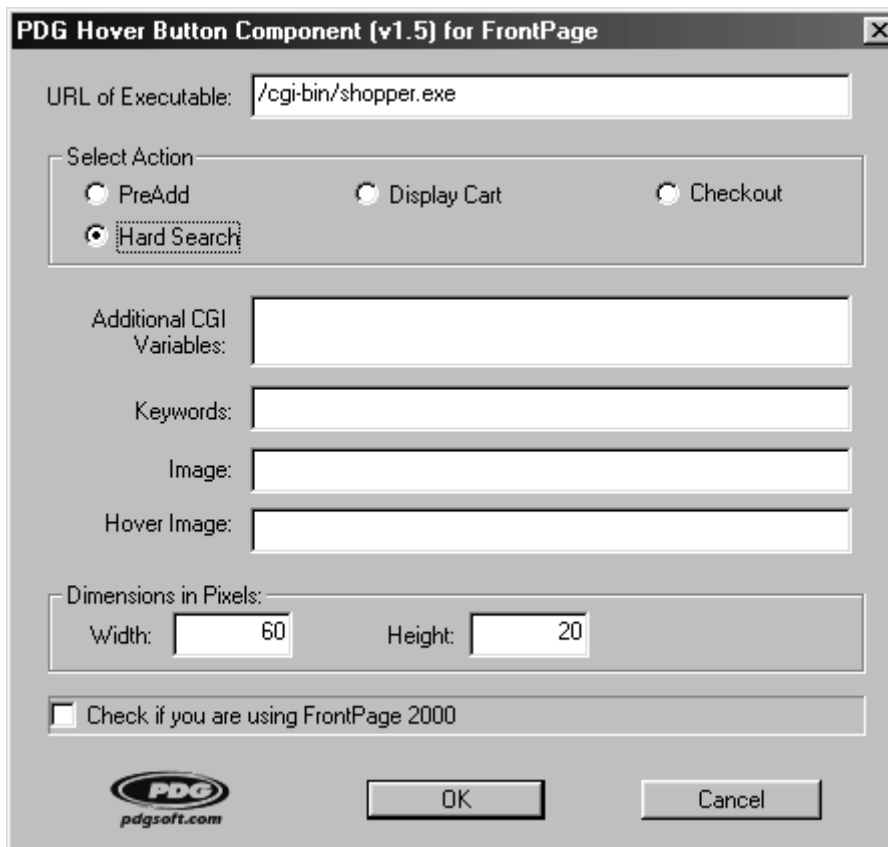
PDG Hover Button Component (v1.5) for FrontPage

URL of Executable: /cgi-bin/shopper.exe

Select Action

PreAdd

Display Cart

Checkout

Hard Search

Additional CGI Variables:

Keywords:

Image:

Hover Image:

Dimensions in Pixels:

Width: 60

Height: 20

Check if you are using FrontPage 2000

PDG

pdgsoft.com

OK

Cancel